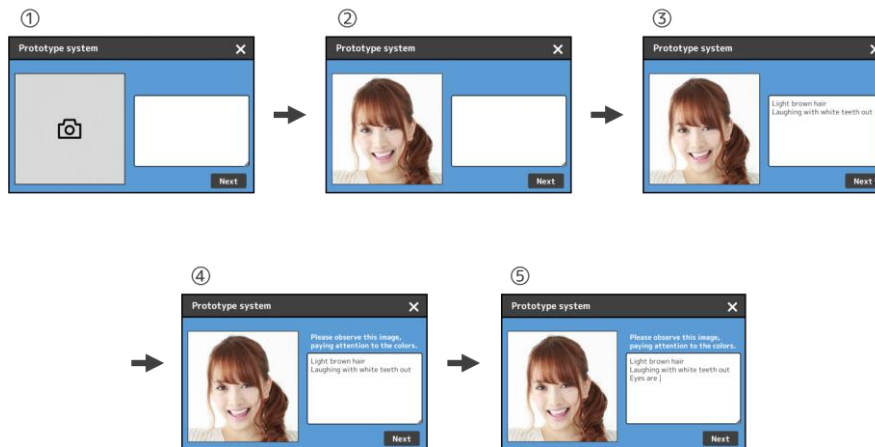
①

Prototype system ✕

Next

②

Prototype system ✕

Next

③

Prototype system

Light brown hair
Laughing with white teeth out

Next

④

Prototype system ✕

Please observe this image, paying attention to the colors.

Light brown hair
Laughing with white teeth out

Next

⑤

Prototype system ✕

Please observe this image, paying attention to the colors.

Light brown hair
Laughing with white teeth out
Eyes are |

Next